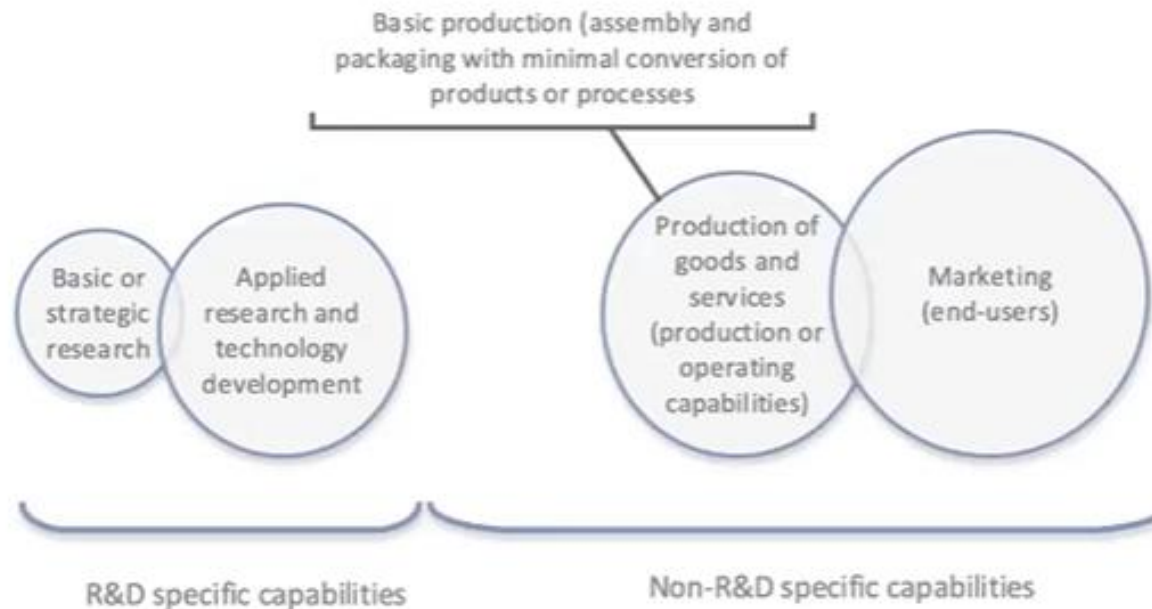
Basic production (assembly and packaging with minimal conversion of products or processes

Basic or strategic research

Applied research and technology development

Production of goods and services (production or operating capabilities)

Marketing (end-users)

R&D specific capabilities

Non-R&D specific capabilities